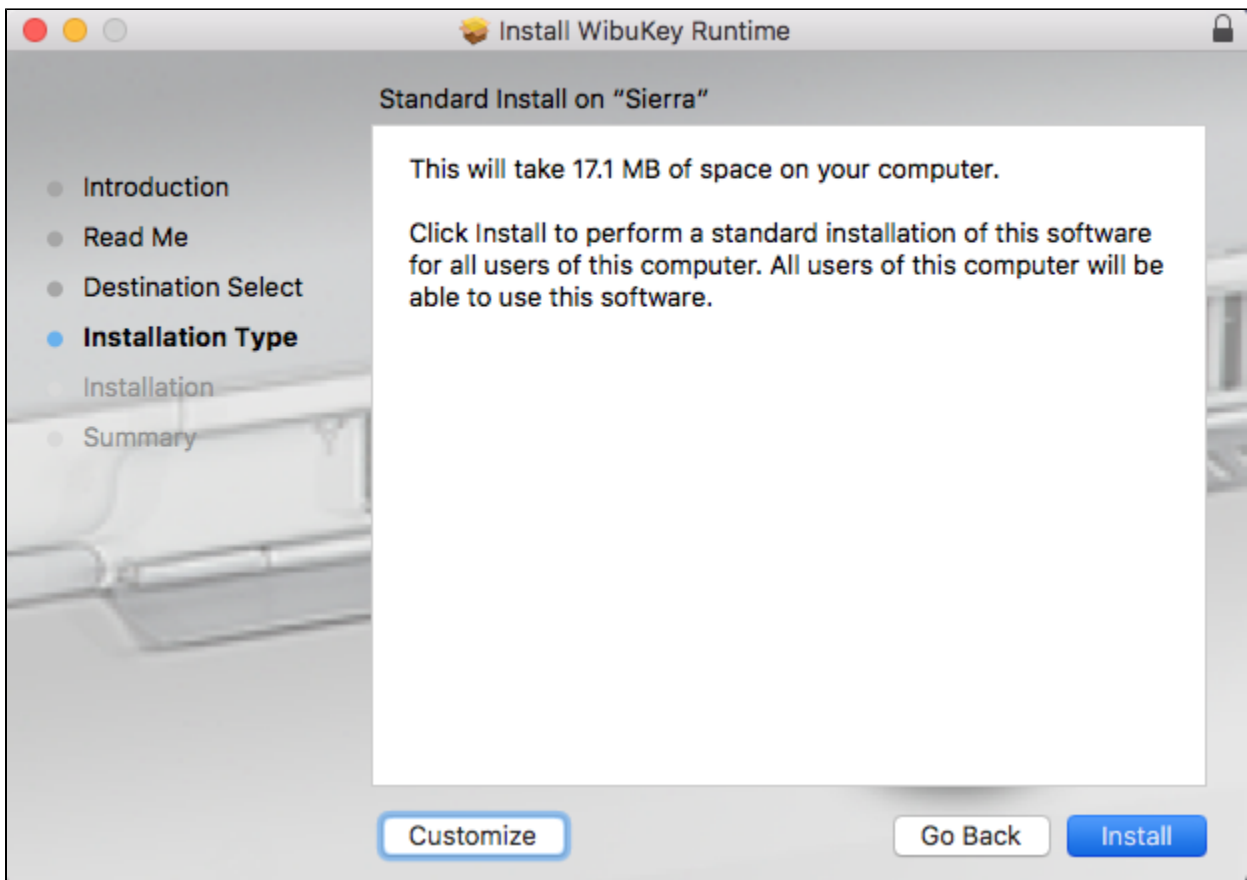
Install WibuKey Runtime

Standard Install on “Sierra”

Introduction
Read Me
Destination Select
Installation Type
Installation
Summary

This will take 17.1 MB of space on your computer.

Click Install to perform a standard installation of this software for all users of this computer. All users of this computer will be able to use this software.

Customize

Go Back

Install